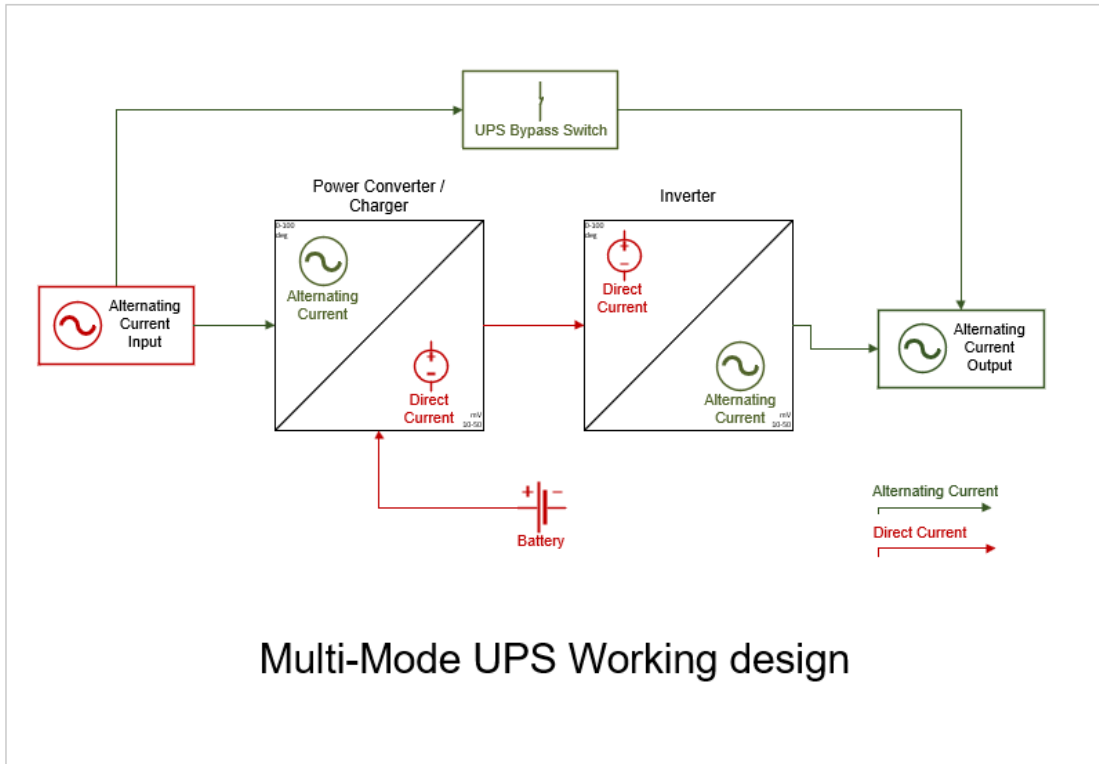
UPS Bypass Switch

Power Converter / Charger

Inverter

Alternating Current Input

0-100 deg

Alternating Current

Direct Current

mV 10-50

0-100 deg

Direct Current

Alternating Current

mV 10-50

Alternating Current Output

+ −
Battery

Alternating Current

Direct Current

Multi-Mode UPS Working design